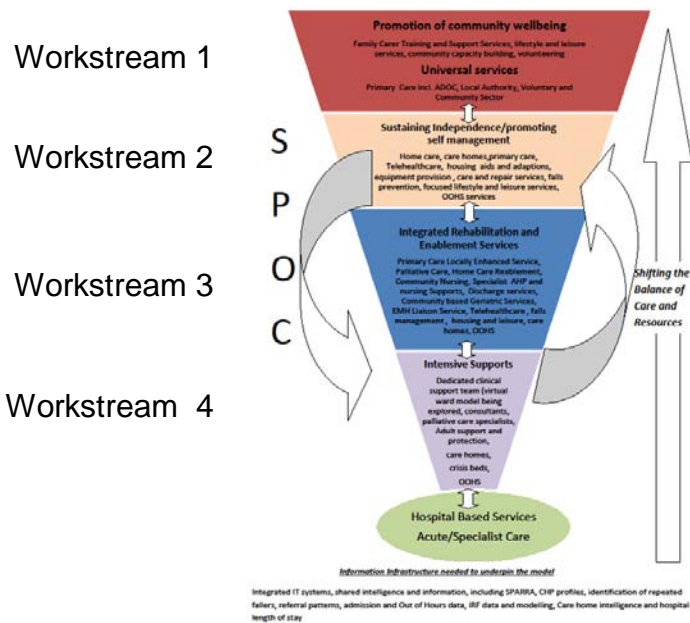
Workstream 1

Workstream 2

Workstream 3

Workstream 4

S
P
O
C

Promotion of community wellbeing

Family Carer Training and Support Services, lifestyle and leisure services, community capacity building, volunteering

Universal services

Primary Care incl. ADOC, Local Authority, Voluntary and Community Sector

Sustaining Independence/promoting self management

Home care, care homes,primary care, Telehealthcare, housing aids and adaptions, equipment provision , care and repair services, falls prevention, focused lifestyle and leisure services, OOHS services

Integrated Rehabilitation and Enablement Services

Primary Care Locally Enhanced Service, Palliative Care, Home Care Reablement, Community Nursing, Specialist AHP and nursing Supports, Discharge services, Community based Geriatric Services, EMH Liaison Service, Telehealthcare , falls management , housing and leisure, care homes, OOHS

Intensive Supports

Dedicated clinical support team (virtual ward model being explored, consultants, palliative care specialists, Adult support and protection, care homes, crisis beds, OOHS

Hospital Based Services
Acute/Specialist Care

Shifting the Balance of Care and Resources

Information Infrastructure needed to underpin the model

Integrated IT systems, shared intelligence and information, including SPARRA, CHP profiles, identification of repeated failers, referral patterns, admission and Out of Hours data, IRF data and modelling, Care home intelligence and hospital length of stay